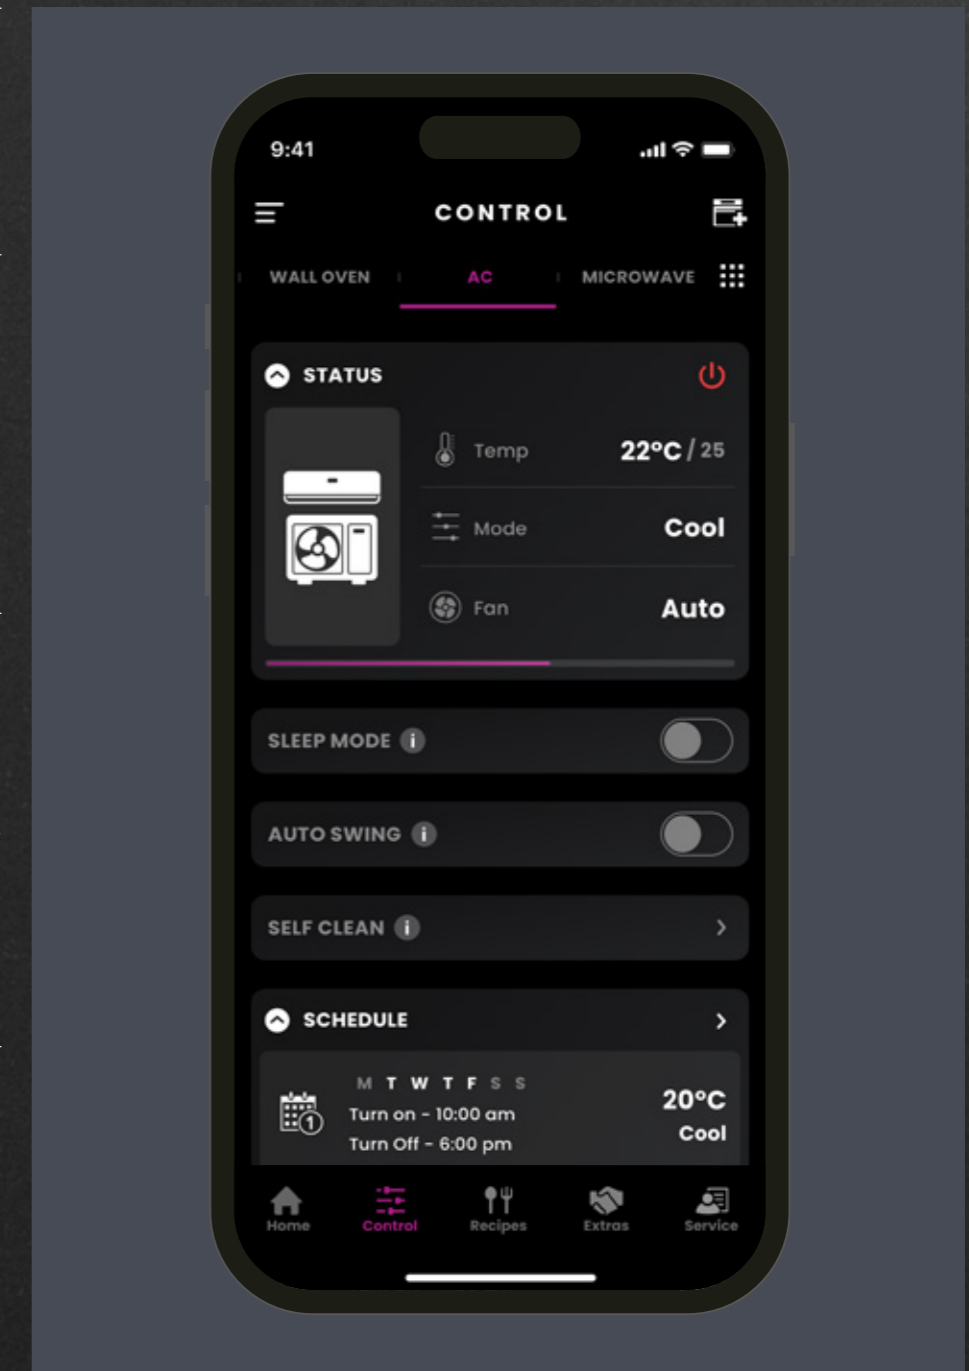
9:41

CONTROL

WALL OVEN | AC | MICROWAVE

STATUS

Temp 22°C / 25

Mode Cool

Fan Auto

SLEEP MODE

AUTO SWING

SELF CLEAN

SCHEDULE

M T W T F S S
Turn on - 10:00 am
Turn Off - 6:00 pm

20°C
Cool

Home Control Recipes Extras Service